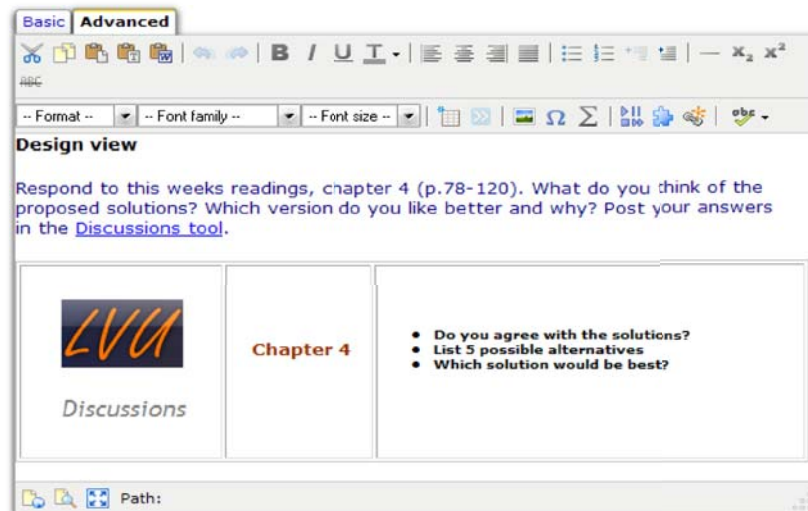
Basic Advanced

B I U T $x_2$ $x^2$

ABC

-- Format -- -- Font family -- -- Font size -- Ω Σ

Design view

Respond to this weeks readings, chapter 4 (p.78-120). What do you think of the proposed solutions? Which version do you like better and why? Post your answers in the Discussions tool.

| LVU Discussions | Chapter 4 | • Do you agree with the solutions? • List 5 possible alternatives • Which solution would be best? |
|---|---|---|

Path: